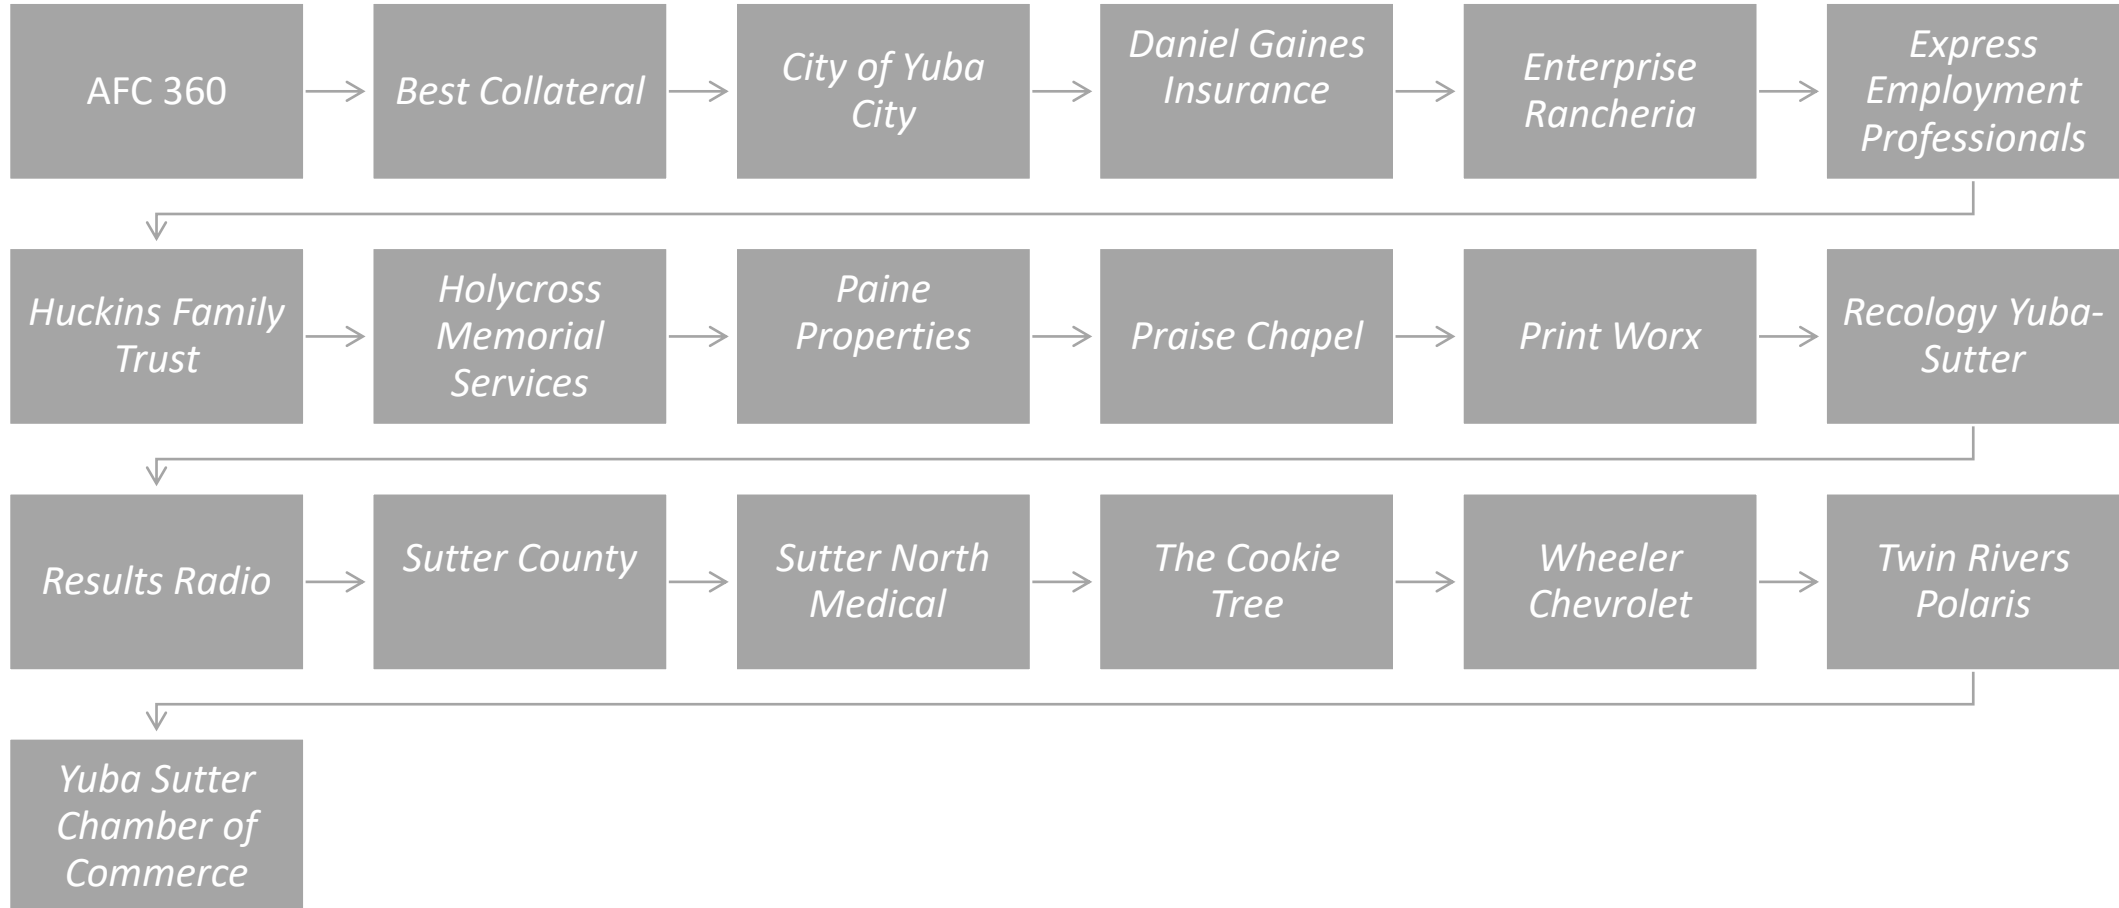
AFC 360

Best Collateral

City of Yuba City

Daniel Gaines Insurance

Enterprise Rancheria

Express Employment Professionals

Huckins Family Trust

Holycross Memorial Services

Paine Properties

Praise Chapel

Print Worx

Recology Yuba-Sutter

Results Radio

Sutter County

Sutter North Medical

The Cookie Tree

Wheeler Chevrolet

Twin Rivers Polaris

Yuba Sutter Chamber of Commerce